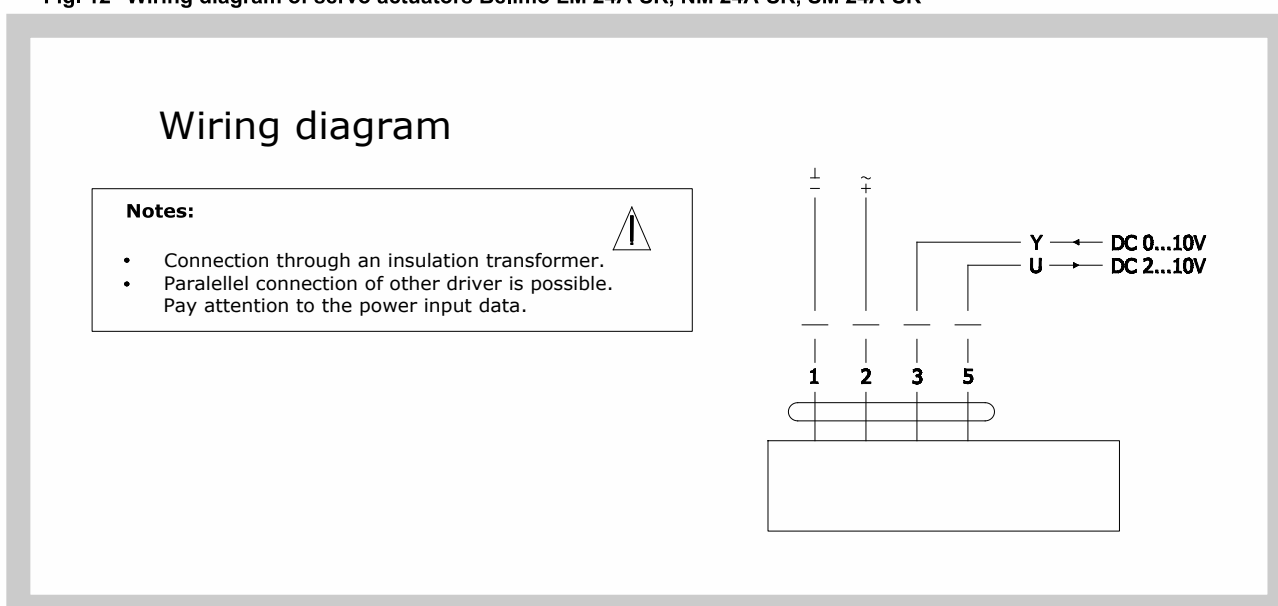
Fig. 12 Wiring diagram of servo actuators Belimo LM 24A-SR, NM 24A-SR, SM 24A-SR

Wiring diagram

Notes:

- Connection through an insulation transformer.
- Paralellel connection of other driver is possible. Pay attention to the power input data.

⊥
–

~
+

Y ← DC 0...10V
U → DC 2...10V

1 2 3 5